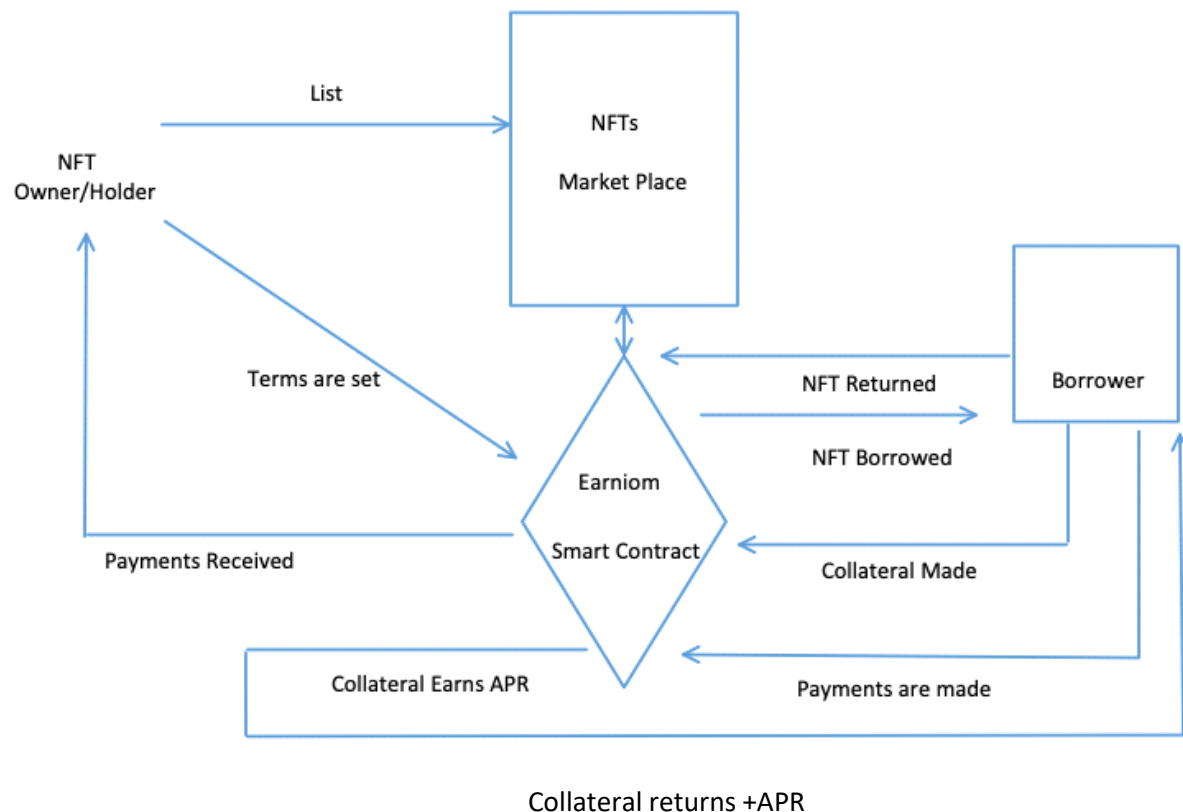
List

NFTs

Market Place

NFT
Owner/Holder

Borrower

Terms are set

NFT Returned

NFT Borrowed

Earniom

Smart Contract

Payments Received

Collateral Made

Collateral Earns APR

Payments are made

Collateral returns +APR